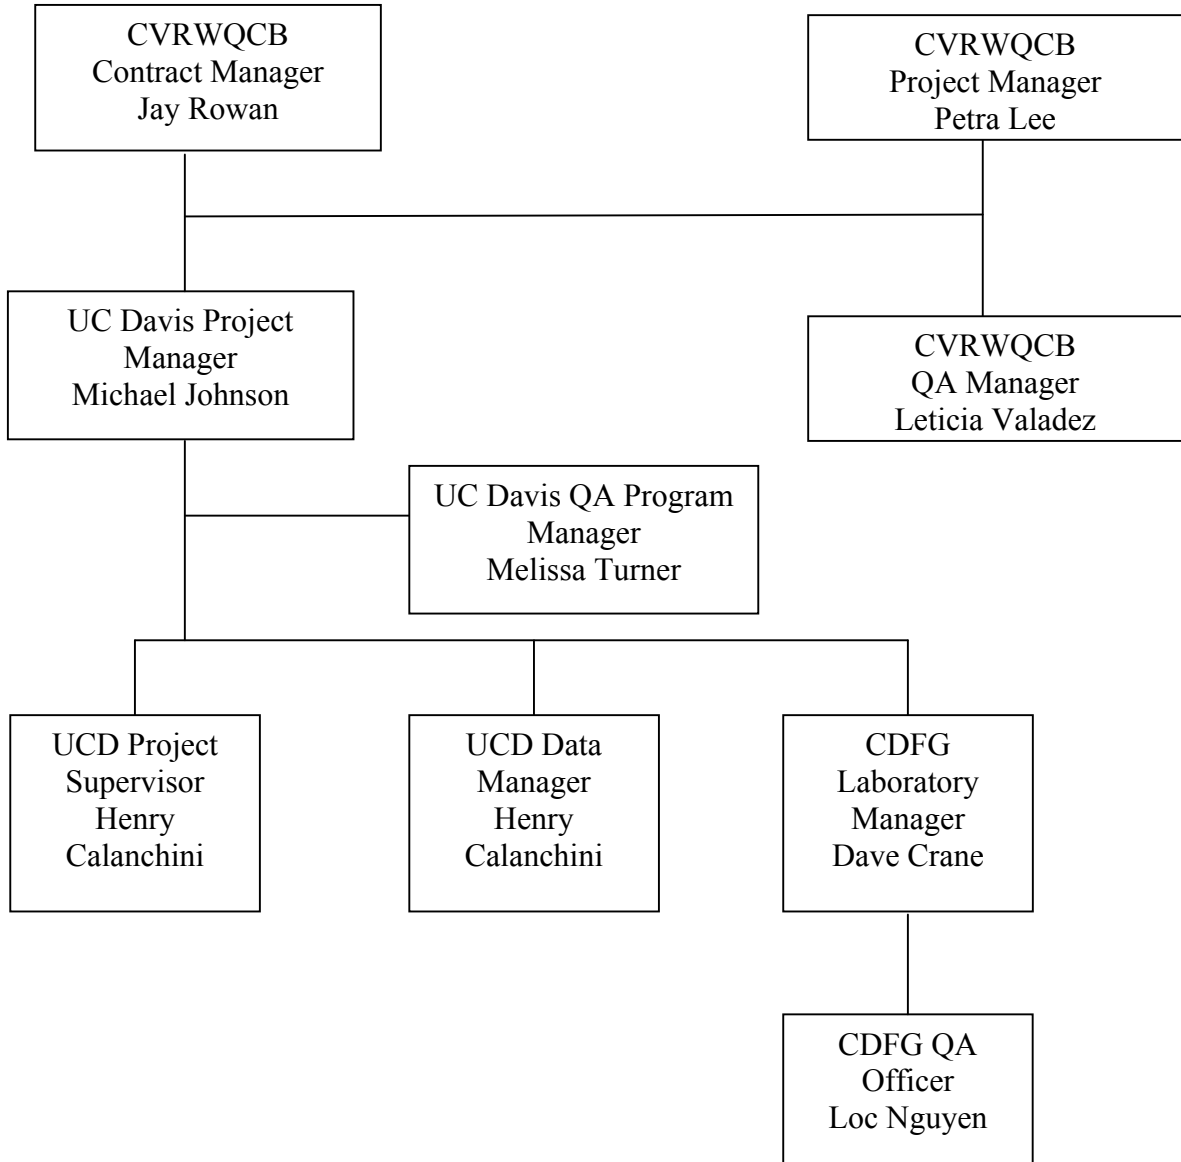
CVRWQCB
Contract Manager
Jay Rowan

CVRWQCB
Project Manager
Petra Lee

UC Davis Project Manager
Michael Johnson

CVRWQCB
QA Manager
Leticia Valadez

UC Davis QA Program Manager
Melissa Turner

UCD Project Supervisor
Henry Calanchini

UCD Data Manager
Henry Calanchini

CDFG Laboratory Manager
Dave Crane

CDFG QA Officer
Loc Nguyen